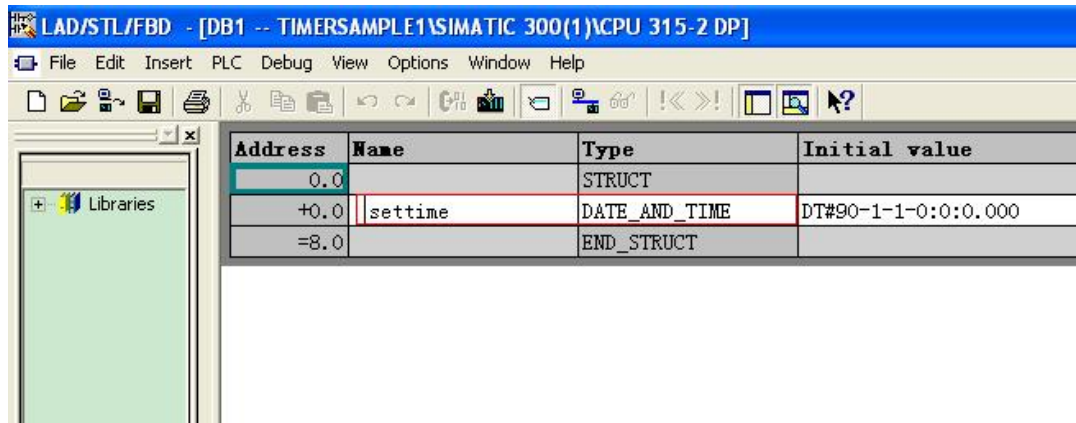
LAD/STL/FBD - [DB1 -- TIMERSAMPLE1\SIMATIC 300(1)\CPU 315-2 DP]

File Edit Insert PLC Debug View Options Window Help

Libraries

| Address | Name | Type | Initial value |
|---|---|---|---|
| 0.0 | | STRUCT | |
| +0.0 | settime | DATE_AND_TIME | DT#90-1-1-0:0:0.000 |
| =8.0 | | END_STRUCT | |